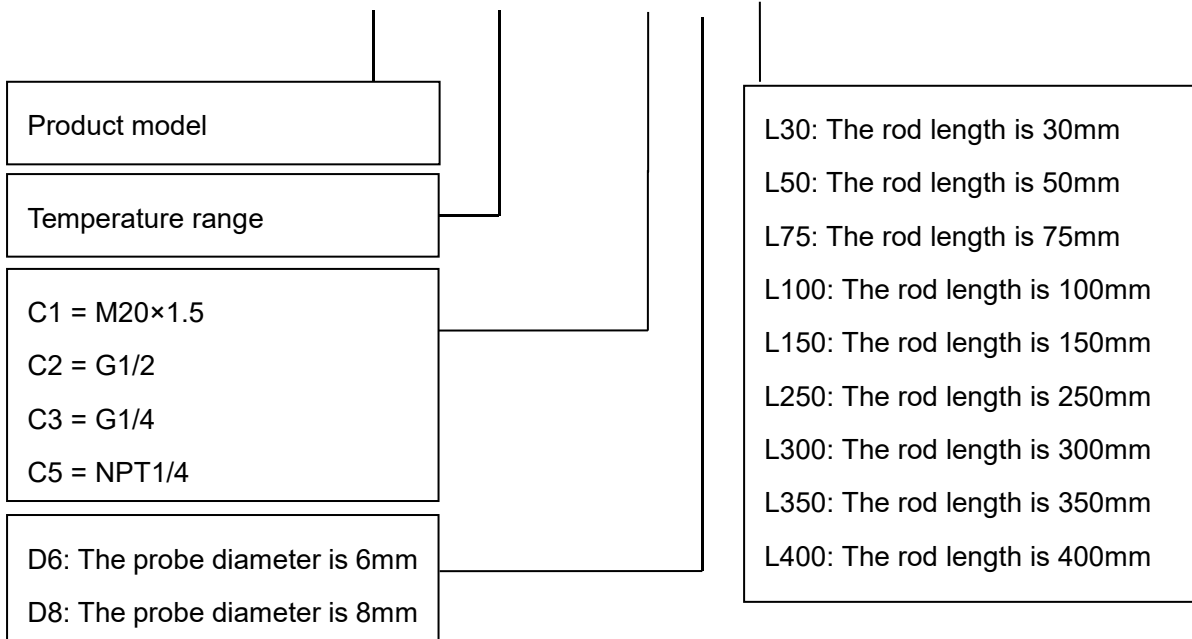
Product model

Temperature range

C1 = M20×1.5
C2 = G1/2
C3 = G1/4
C5 = NPT1/4

D6: The probe diameter is 6mm
D8: The probe diameter is 8mm

L30: The rod length is 30mm
L50: The rod length is 50mm
L75: The rod length is 75mm
L100: The rod length is 100mm
L150: The rod length is 150mm
L250: The rod length is 250mm
L300: The rod length is 300mm
L350: The rod length is 350mm
L400: The rod length is 400mm